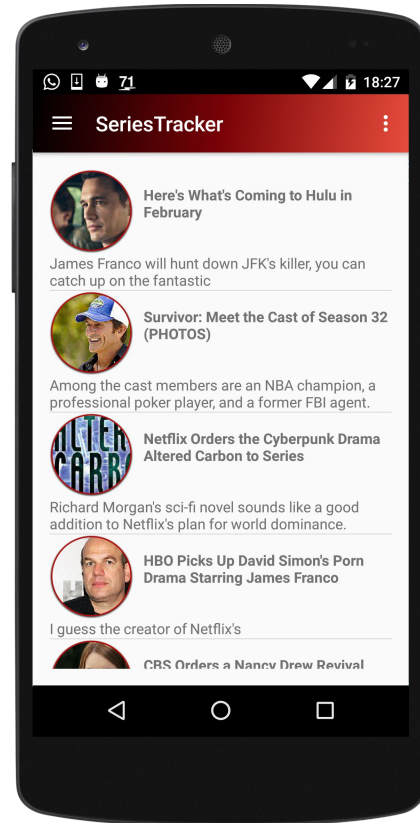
71 18:27

SeriesTracker

Here's What's Coming to Hulu in February

James Franco will hunt down JFK's killer, you can catch up on the fantastic

Survivor: Meet the Cast of Season 32 (PHOTOS)

Among the cast members are an NBA champion, a professional poker player, and a former FBI agent.

ALTERED CARBON

Netflix Orders the Cyberpunk Drama Altered Carbon to Series

Richard Morgan's sci-fi novel sounds like a good addition to Netflix's plan for world dominance.

HBO Picks Up David Simon's Porn Drama Starring James Franco

I guess the creator of Netflix's

CBS Orders a Nancy Drew Revival